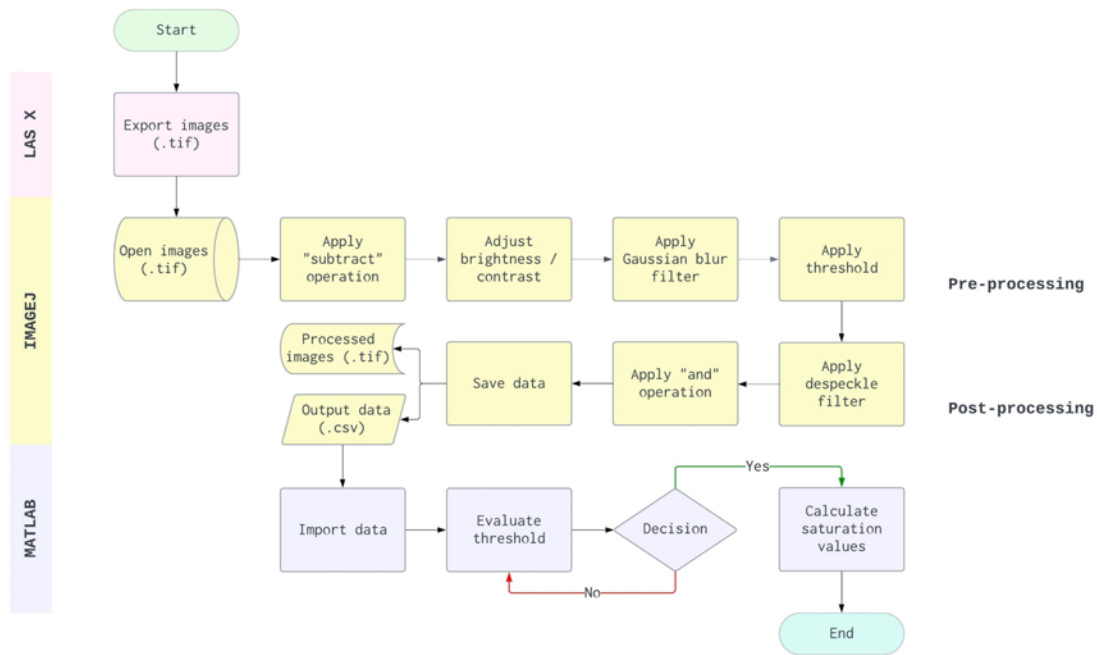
Start

LAS X

Export images (.tif)

IMAGEJ

Open images (.tif)

Apply "subtract" operation

Adjust brightness / contrast

Apply Gaussian blur filter

Apply threshold

Pre-processing

Processed images (.tif)

Output data (.csv)

Save data

Apply "and" operation

Apply despeckle filter

Post-processing

MATLAB

Import data

Evaluate threshold

Decision

Yes

No

Calculate saturation values

End